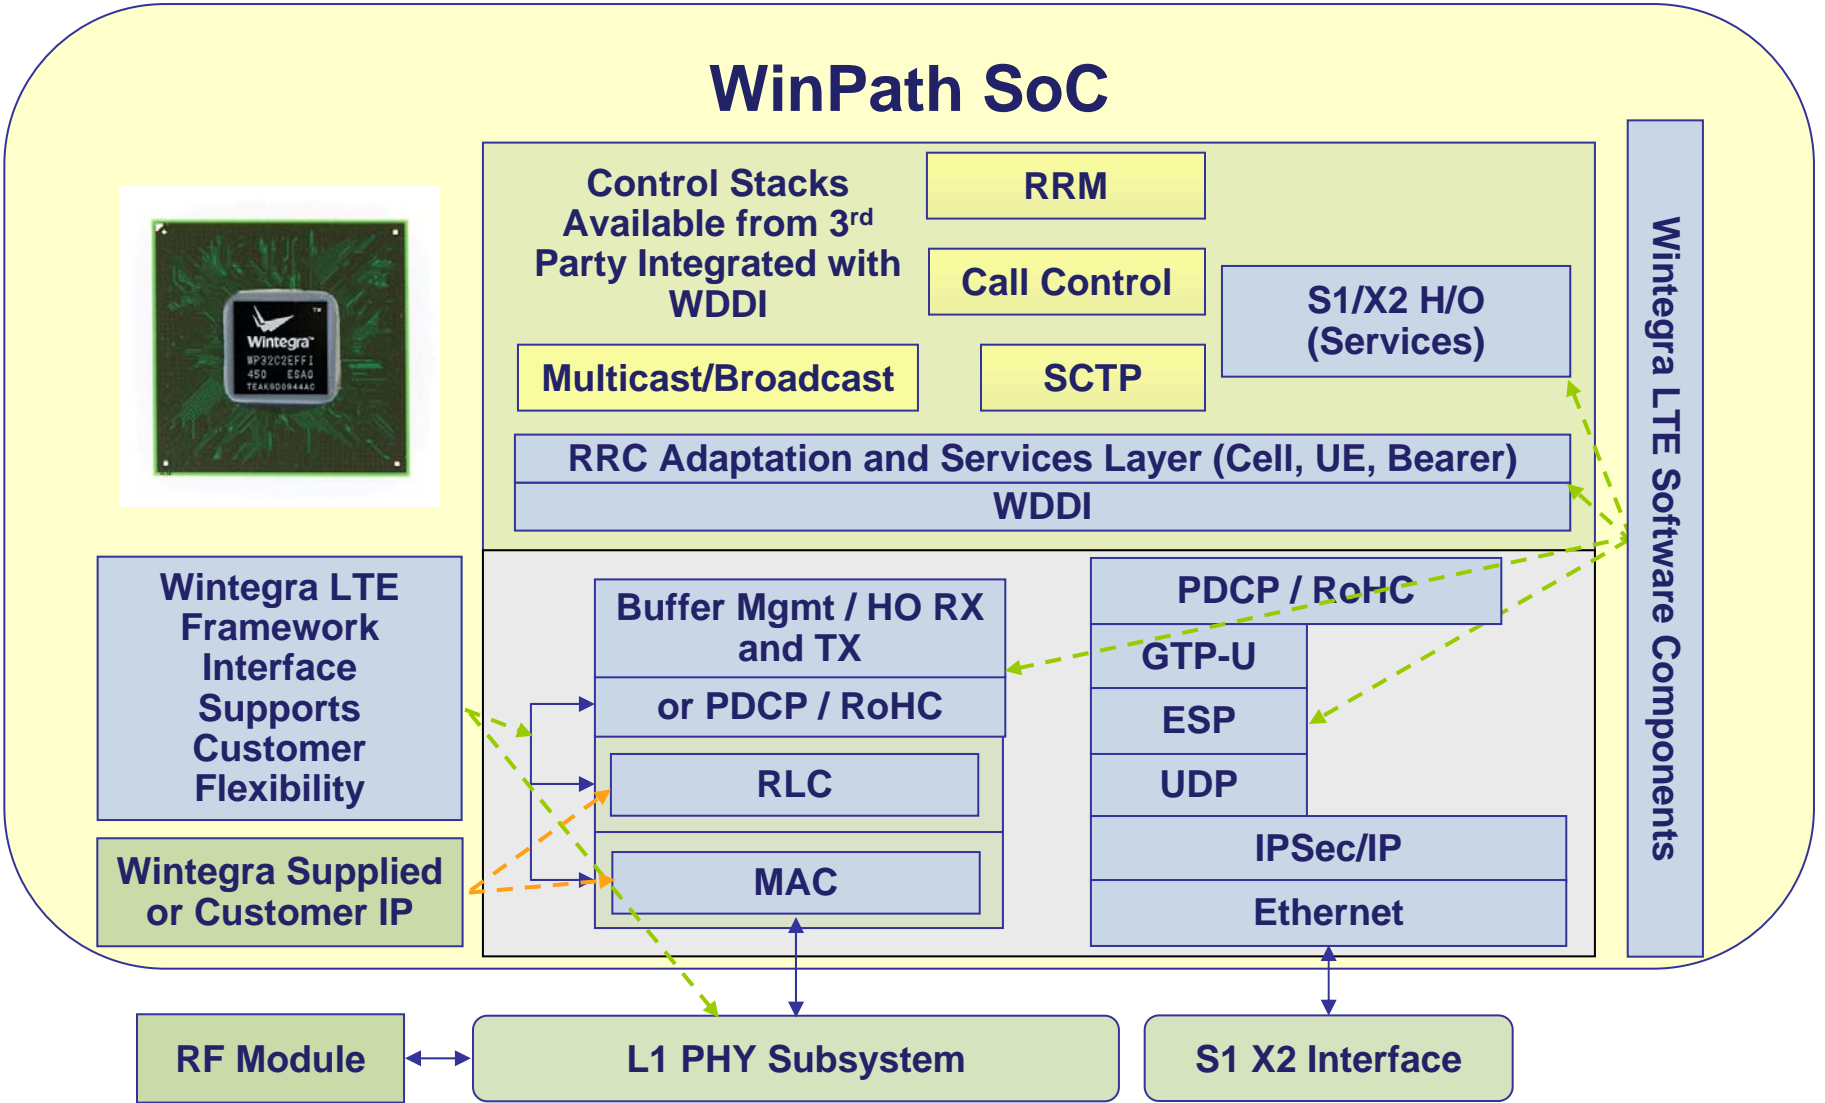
WinPath SoC

Wintegra
WP32C2EFFI
450 ESAQ
TEAK9D0944AC

Control Stacks Available from 3$^{rd}$ Party Integrated with WDDI

RRM

Call Control

S1/X2 H/O (Services)

Multicast/Broadcast

SCTP

RRC Adaptation and Services Layer (Cell, UE, Bearer)

WDDI

Wintegra LTE Software Components

Wintegra LTE Framework Interface Supports Customer Flexibility

Buffer Mgmt / HO RX and TX

or PDCP / RoHC

RLC

MAC

PDCP / RoHC

GTP-U

ESP

UDP

IPSec/IP

Ethernet

Wintegra Supplied or Customer IP

RF Module

L1 PHY Subsystem

S1 X2 Interface